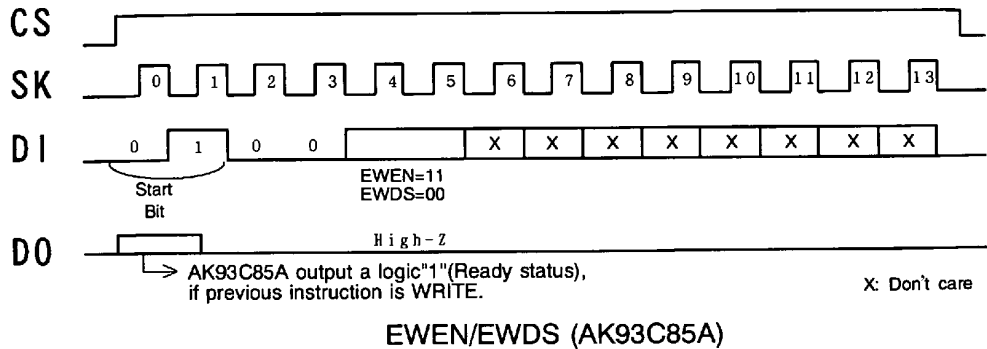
CS

SK

0 1 2 3 4 5 6 7 8 9 10 11 12 13

DI

0 1 0 0

X X X X X X X X

Start Bit

EWEN=11
EWDS=00

DO

High-Z

AK93C85A output a logic"1"(Ready status), if previous instruction is WRITE.

X: Don't care

EWEN/EWDS (AK93C85A)